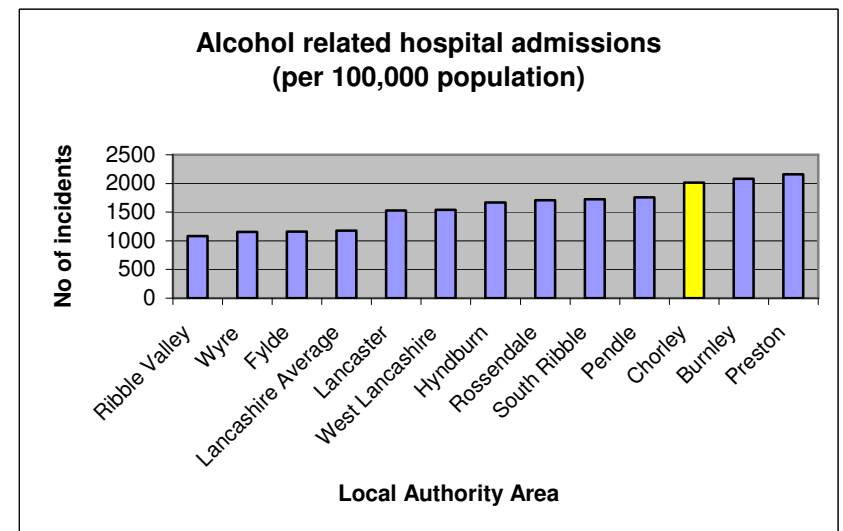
Alcohol related hospital admissions
(per 100,000 population)

No of incidents

2500
2000
1500
1000
500
0

Ribble Valley
Wyre
Fylde
Lancashire Average
Lancaster
West Lancashire
Hyndburn
Rossendale
South Ribble
Pendle
Chorley
Burnley
Preston

Local Authority Area